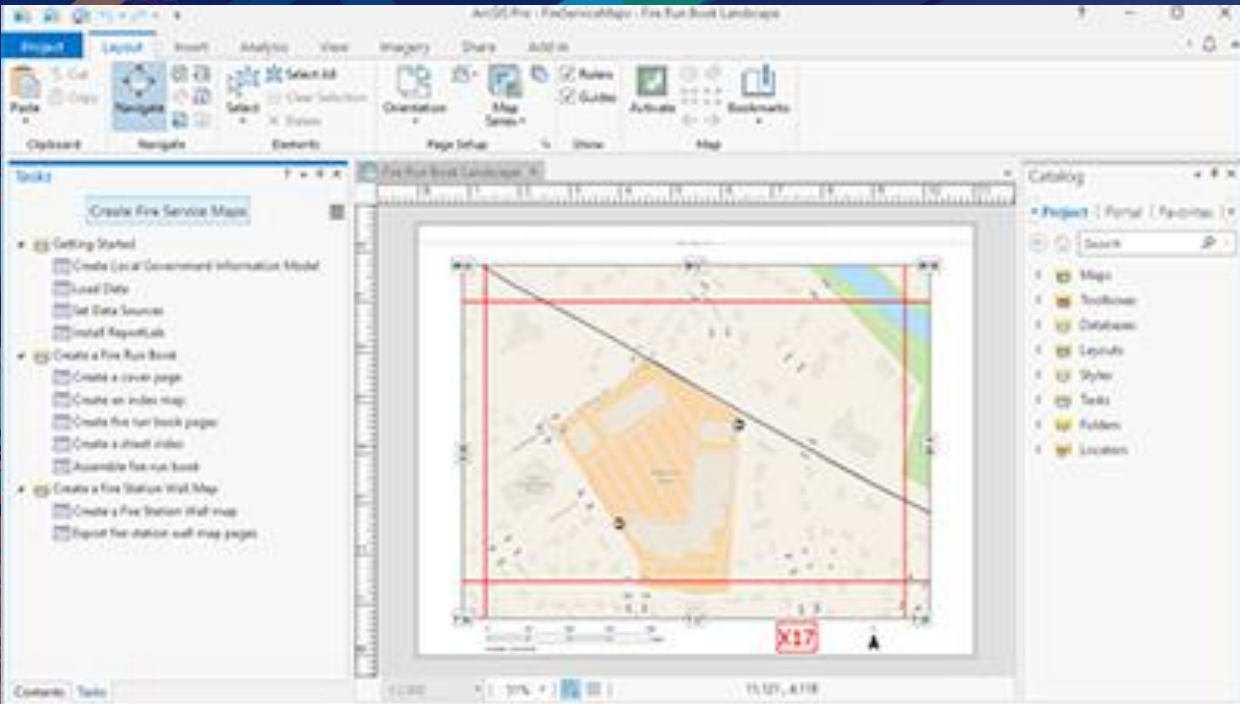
ArcGIS Pro - FireServiceMaps - Fire Run Book Landscape

Project
Layout
Insert
Analysis
View
Imagery
Share
Add-In

Paste
Cut
Copy
Clipboard
Navigate
Navigate
Select
Select All
Clear Selection
Delete
Elements
Orientation
Map Series
Page Setup
Rulers
Guides
Show
Activate
Bookmarks
Map

Tasks
Create Fire Service Maps
Getting Started
Create Local Government Information Model
Load Data
Set Data Sources
Install ReportLab
Create a Fire Run Book
Create a cover page
Create an index map
Create fire run book pages
Create a street index
Assemble fire run book
Create a Fire Station Wall Map
Create a Fire Station Wall map
Export fire station wall map pages

Fire Run Book Landscape

X17

Catalog
Project
Portal
Favorites
Search
Maps
Toolboxes
Databases
Layouts
Styles
Tasks
Folders
Locators

Contents
Tasks

31%
11.121, 4.118